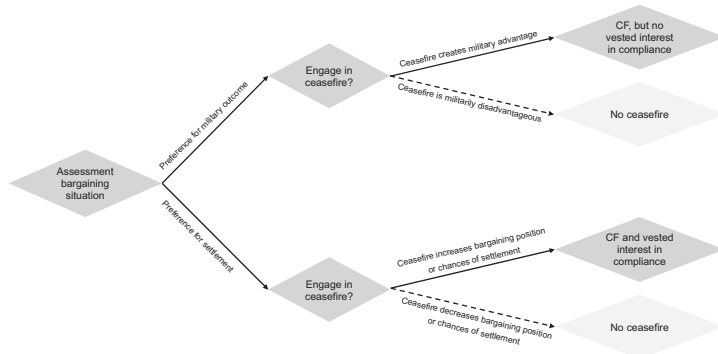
Assessment bargaining situation

Preference for military outcome

Preference for settlement

Engage in ceasefire?

Ceasefire creates military advantage

CF, but no vested interest in compliance

Ceasefire is militarily disadvantageous

No ceasefire

Engage in ceasefire?

Ceasefire increases bargaining position or chances of settlement

CF and vested interest in compliance

Ceasefire decreases bargaining position or chances of settlement

No ceasefire